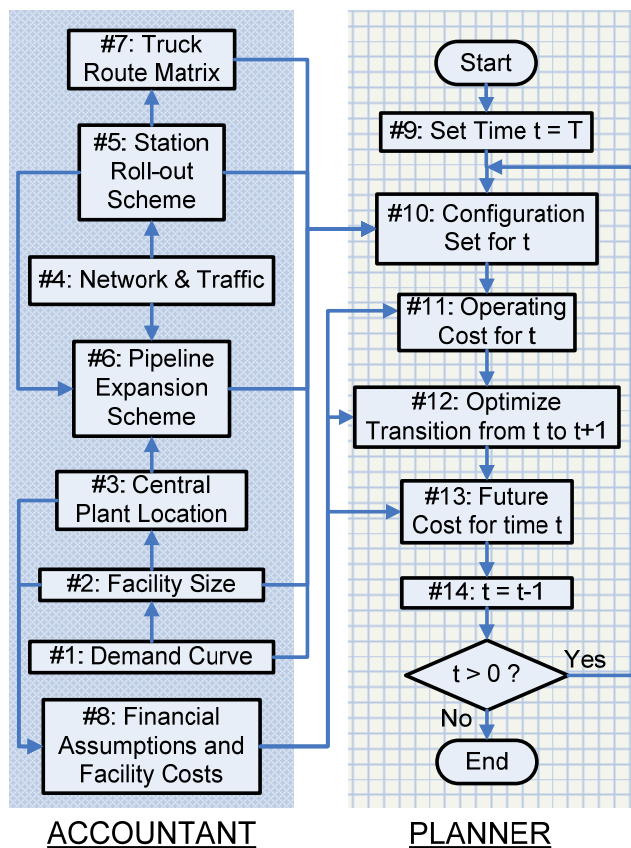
#7: Truck Route Matrix

#5: Station Roll-out Scheme

#4: Network & Traffic

#6: Pipeline Expansion Scheme

#3: Central Plant Location

#2: Facility Size

#1: Demand Curve

#8: Financial Assumptions and Facility Costs

ACCOUNTANT

Start

#9: Set Time t = T

#10: Configuration Set for t

#11: Operating Cost for t

#12: Optimize Transition from t to t+1

#13: Future Cost for time t

#14: t = t-1

t > 0 ?

Yes

No

End

PLANNER